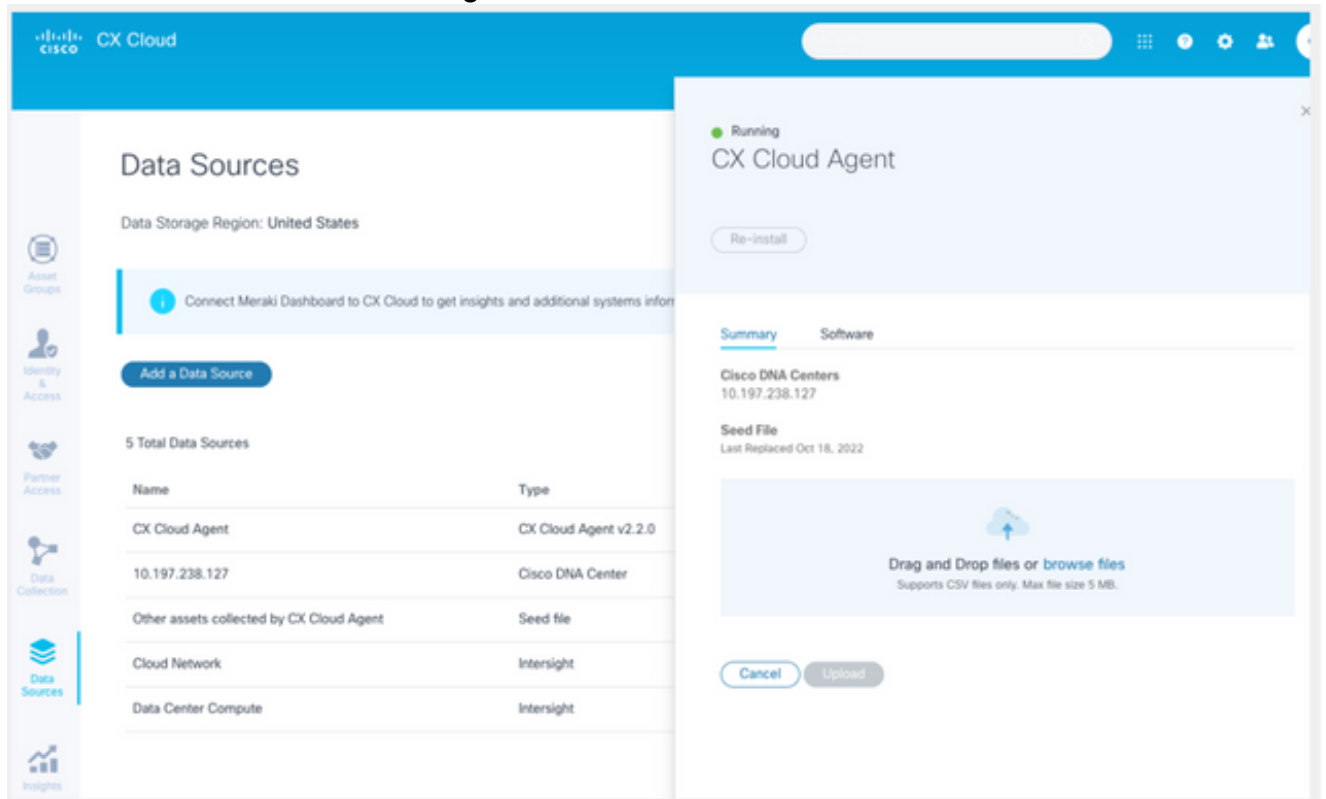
cisco CX Cloud

Asset Groups

Identity & Access

Partner Access

Data Collection

Data Sources

Insights

Data Sources

Data Storage Region: United States

Connect Meraki Dashboard to CX Cloud to get insights and additional systems infor

Add a Data Source

5 Total Data Sources

| Name | Type |
|---|---|
| CX Cloud Agent | CX Cloud Agent v2.2.0 |
| 10.197.238.127 | Cisco DNA Center |
| Other assets collected by CX Cloud Agent | Seed file |
| Cloud Network | Intersight |
| Data Center Compute | Intersight |

Running
CX Cloud Agent

Re-install

Summary Software

Cisco DNA Centers
10.197.238.127

Seed File
Last Replaced Oct 18, 2022

Drag and Drop files or browse files
Supports CSV files only. Max file size 5 MB.

Cancel Upload